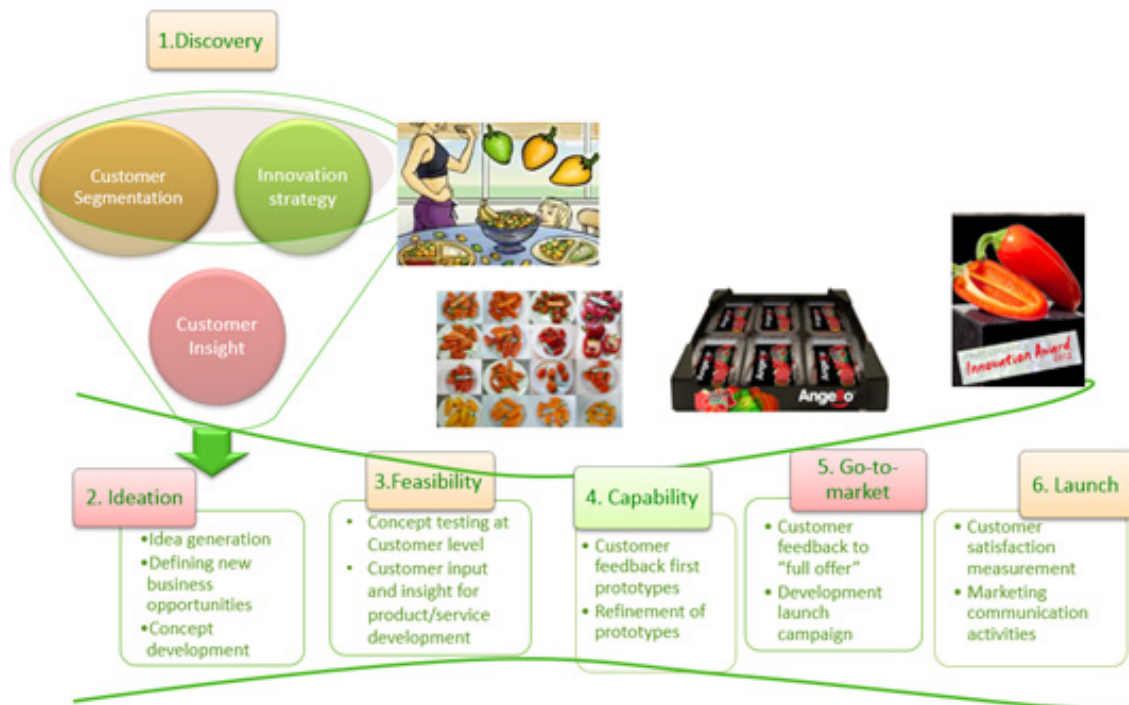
1.Discovery

Customer Segmentation

Innovation strategy

Customer Insight

Angello

Innovation Award 2012

2. Ideation

•Idea generation
•Defining new business opportunities
•Concept development

3.Feasibility

• Concept testing at Customer level
• Customer input and insight for product/service development

4. Capability

• Customer feedback first prototypes
• Refinement of prototypes

5. Go-to-market

• Customer feedback to "full offer"
• Development launch campaign

6. Launch

• Customer satisfaction measurement
• Marketing communication activities